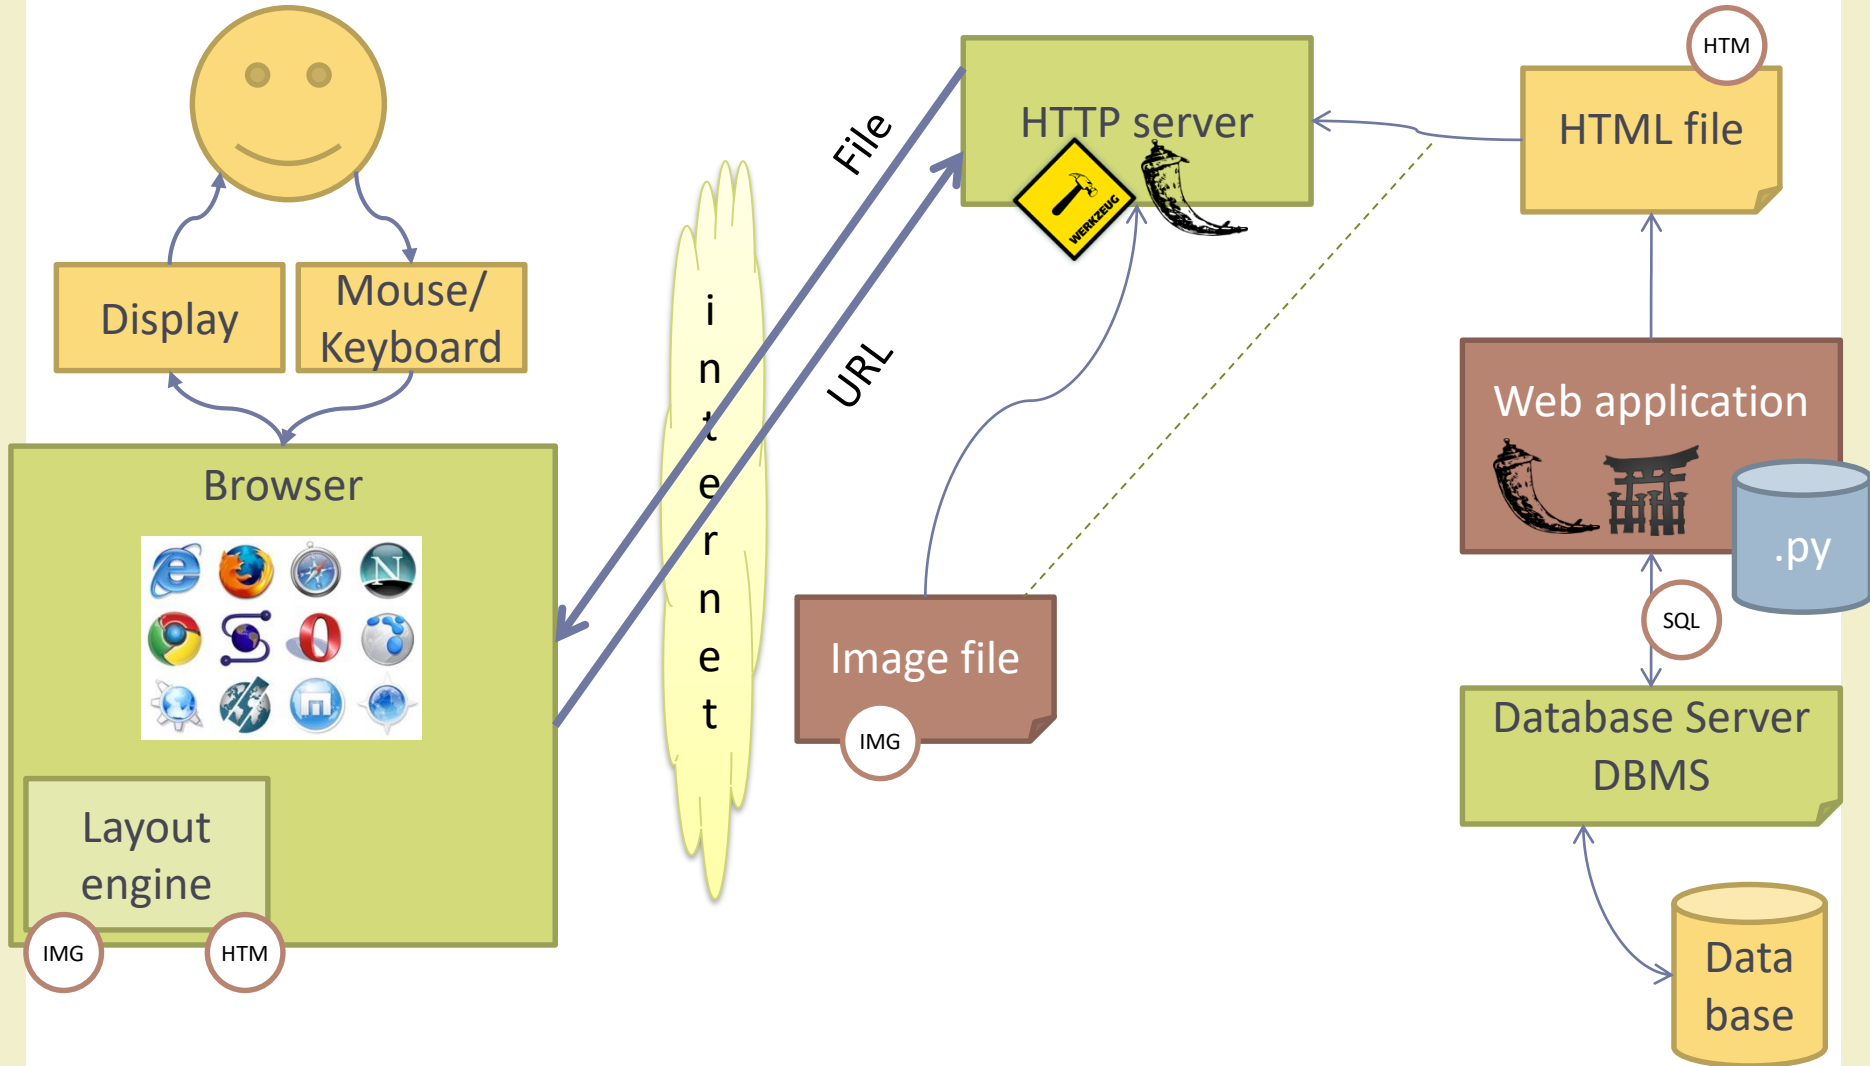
Display

Mouse/ Keyboard

Browser

Layout engine

IMG

HTM

i n t e r n e t

File

URL

HTTP server

WERKZEUG

Image file

IMG

HTM

HTML file

Web application

.py

SQL

Database Server DBMS

Data base